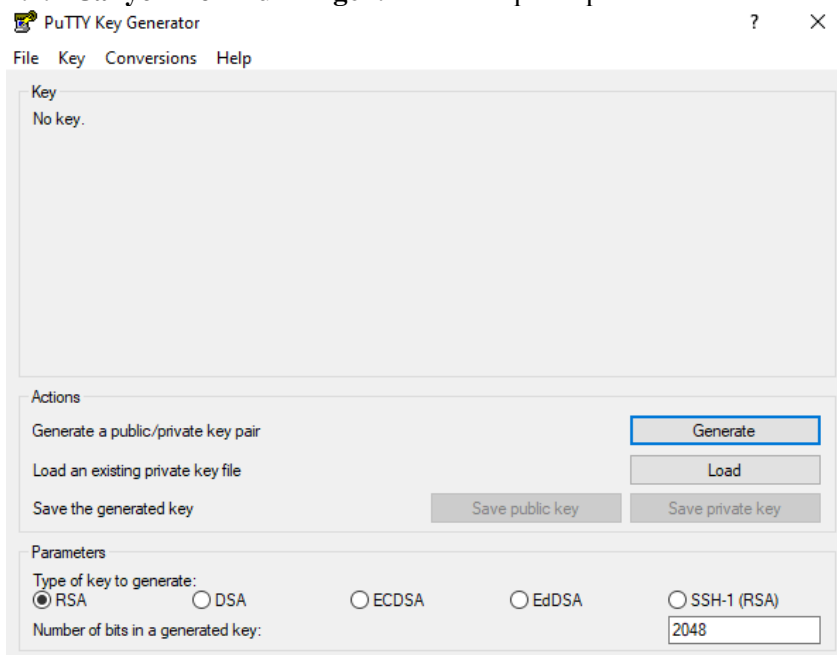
PuTTY Key Generator ? ×

File Key Conversions Help

Key
No key.

Actions
Generate a public/private key pair Generate
Load an existing private key file Load
Save the generated key Save public key Save private key

Parameters
Type of key to generate:
RSA DSA ECDSA EdDSA SSH-1 (RSA)
Number of bits in a generated key: 2048